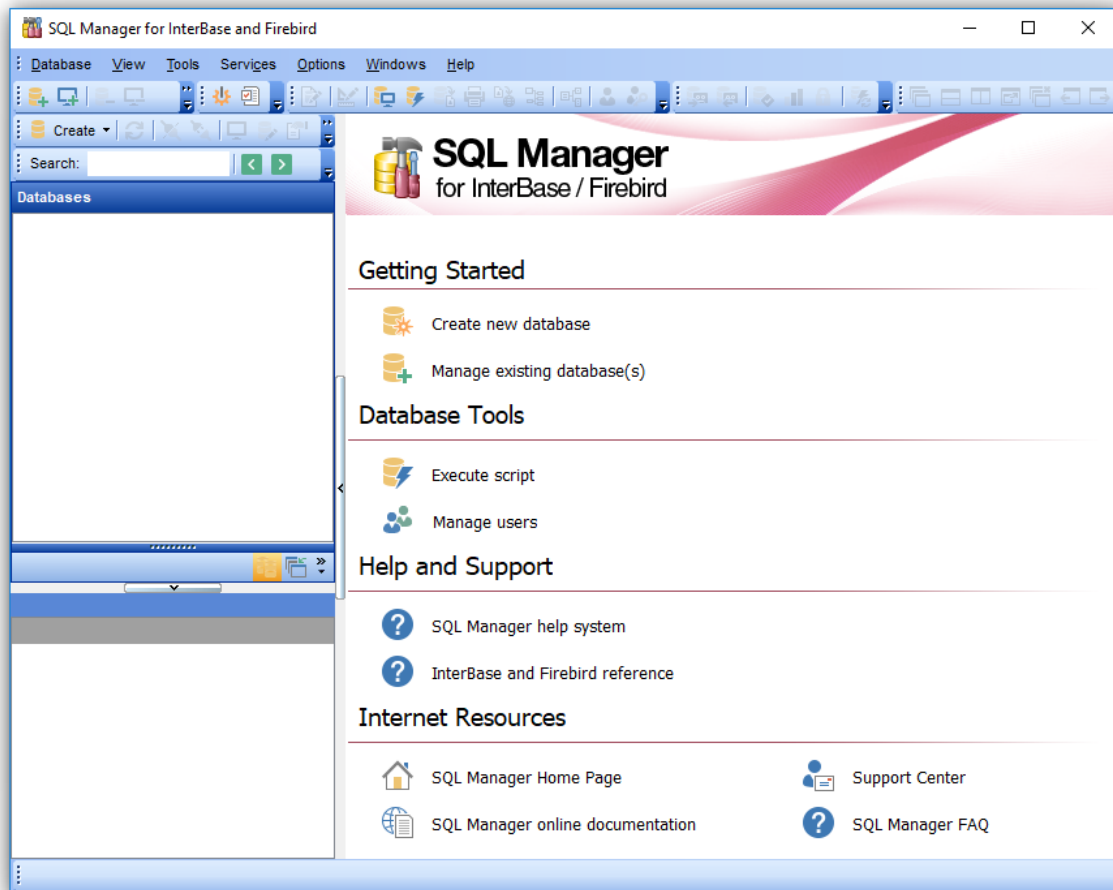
SQL Manager for InterBase and Firebird

Database View Tools Services Options Windows Help

Create

Search:

Databases

SQL Manager
for InterBase / Firebird

Getting Started

Create new database

Manage existing database(s)

Database Tools

Execute script

Manage users

Help and Support

SQL Manager help system

InterBase and Firebird reference

Internet Resources

SQL Manager Home Page

SQL Manager online documentation

Support Center

SQL Manager FAQ